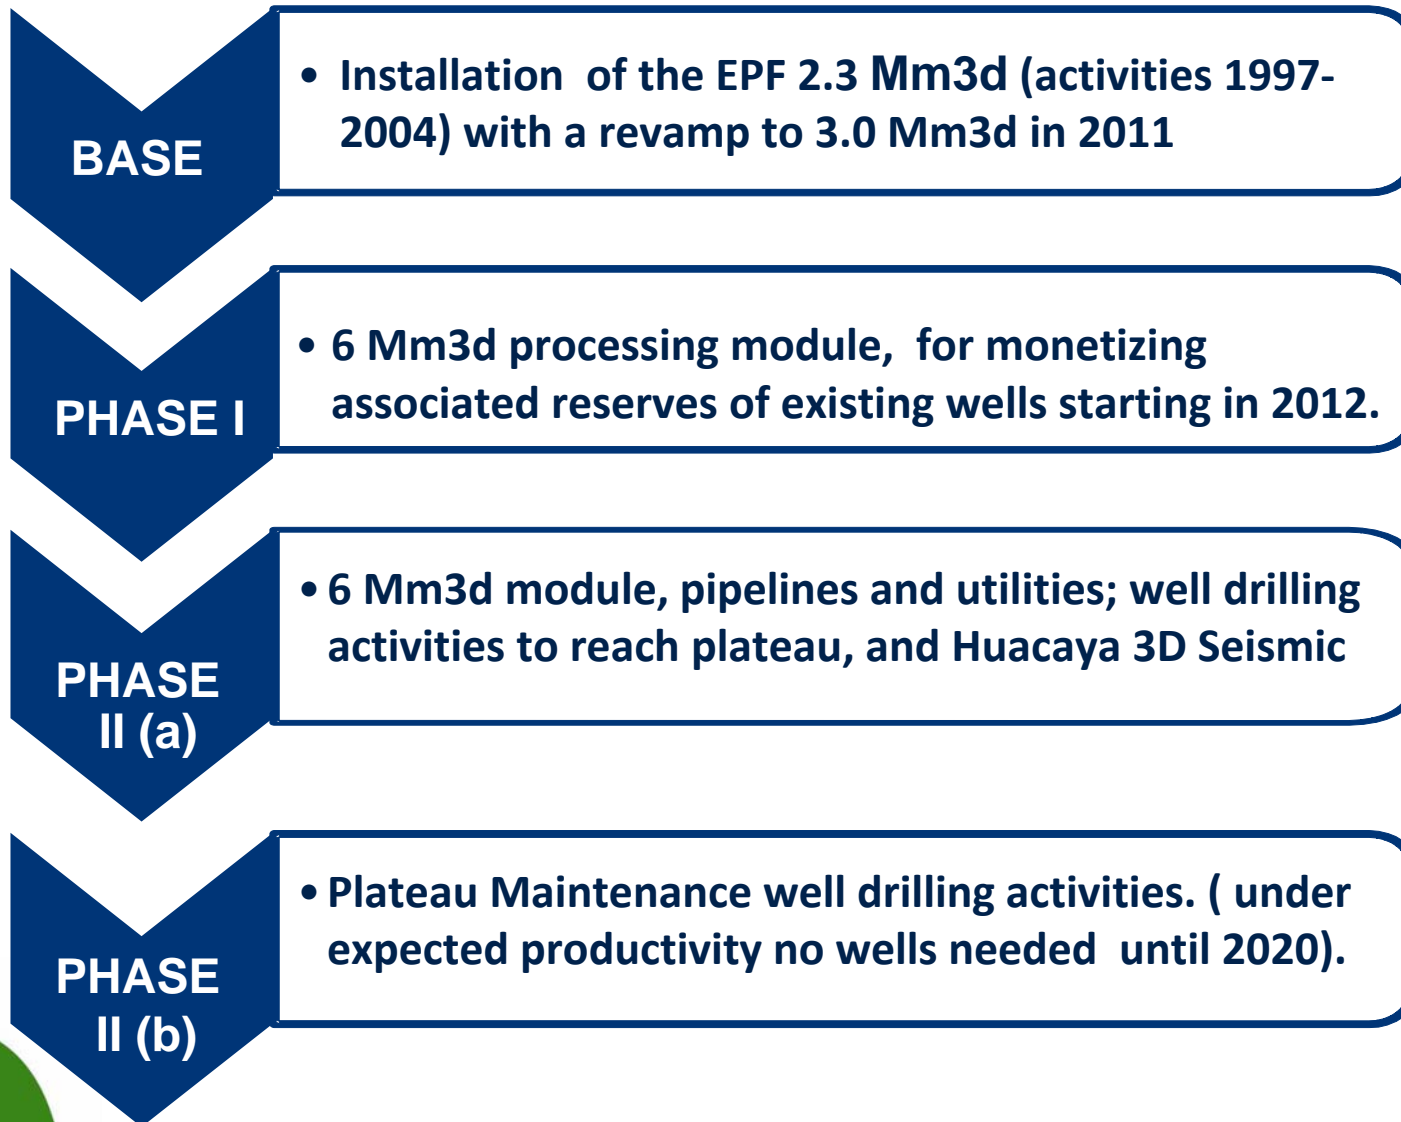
BASE

• Installation of the EPF 2.3 Mm3d (activities 1997-2004) with a revamp to 3.0 Mm3d in 2011

PHASE I

• 6 Mm3d processing module, for monetizing associated reserves of existing wells starting in 2012.

PHASE II (a)

• 6 Mm3d module, pipelines and utilities; well drilling activities to reach plateau, and Huacaya 3D Seismic

PHASE II (b)

• Plateau Maintenance well drilling activities. ( under expected productivity no wells needed until 2020).